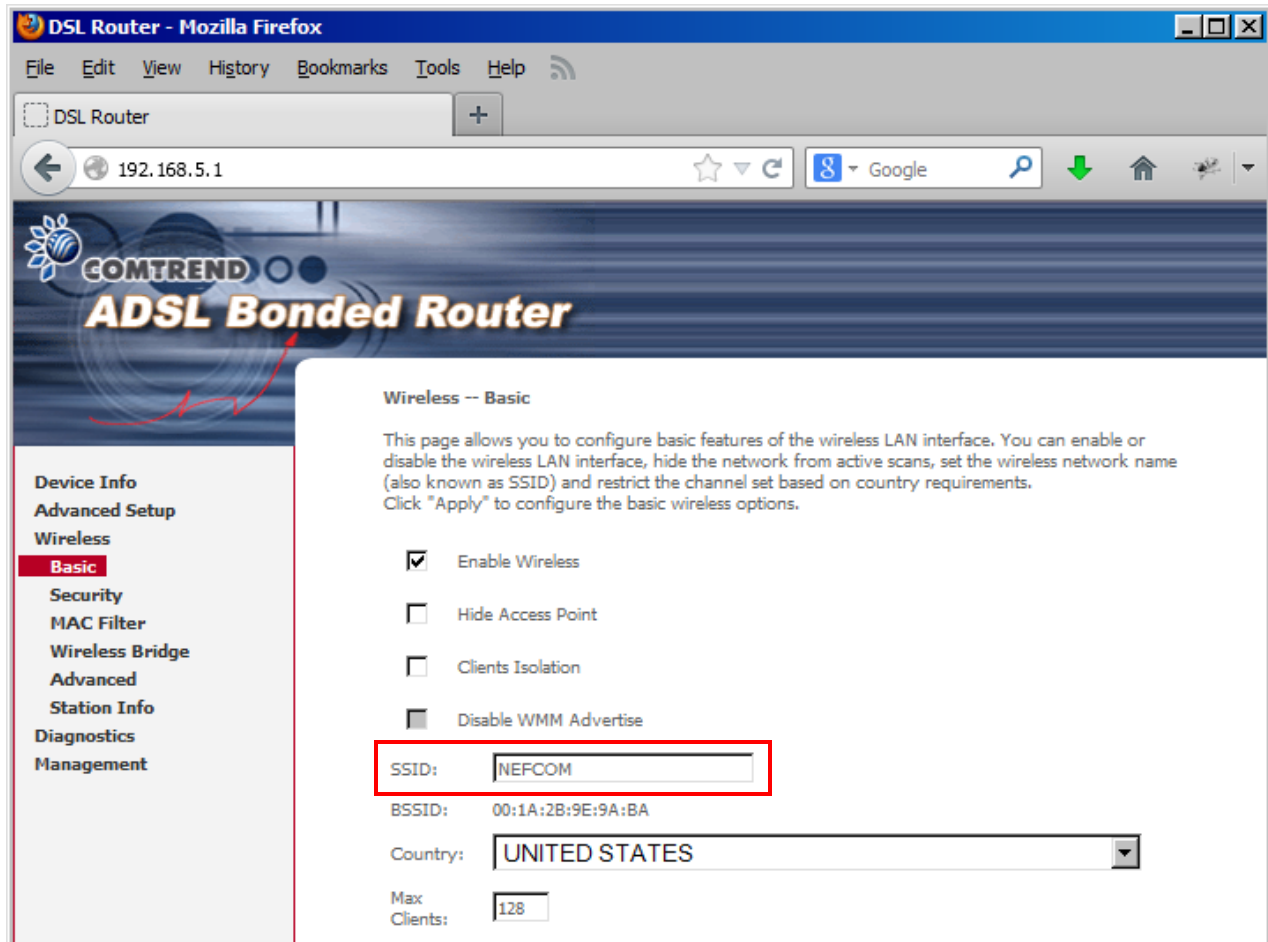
DSL Router - Mozilla Firefox

File Edit View History Bookmarks Tools Help

DSL Router +

192.168.5.1

Google

COMTREND

ADSL Bonded Router

Device Info
Advanced Setup
Wireless
Basic
Security
MAC Filter
Wireless Bridge
Advanced
Station Info
Diagnostics
Management

Wireless -- Basic

This page allows you to configure basic features of the wireless LAN interface. You can enable or disable the wireless LAN interface, hide the network from active scans, set the wireless network name (also known as SSID) and restrict the channel set based on country requirements.
Click "Apply" to configure the basic wireless options.

Enable Wireless

Hide Access Point

Clients Isolation

Disable WMM Advertise

SSID: NEFCOM

BSSID: 00:1A:2B:9E:9A:BA

Country: UNITED STATES

Max Clients: 128